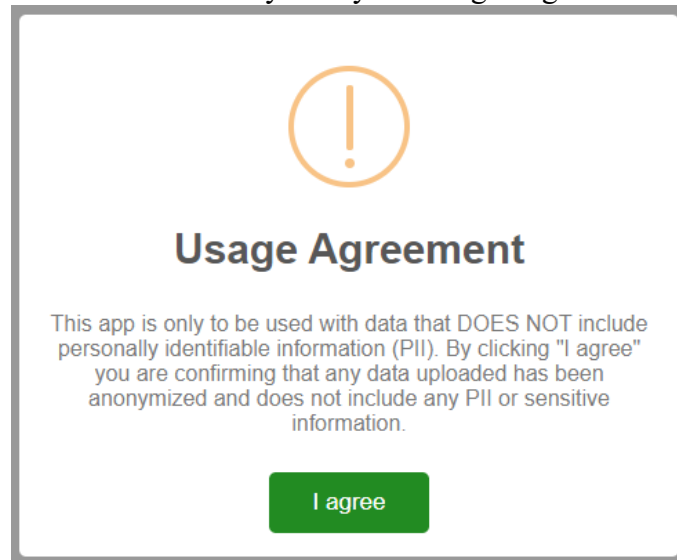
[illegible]

Usage Agreement

This app is only to be used with data that DOES NOT include personally identifiable information (PII). By clicking "I agree" you are confirming that any data uploaded has been anonymized and does not include any PII or sensitive information.

I agree